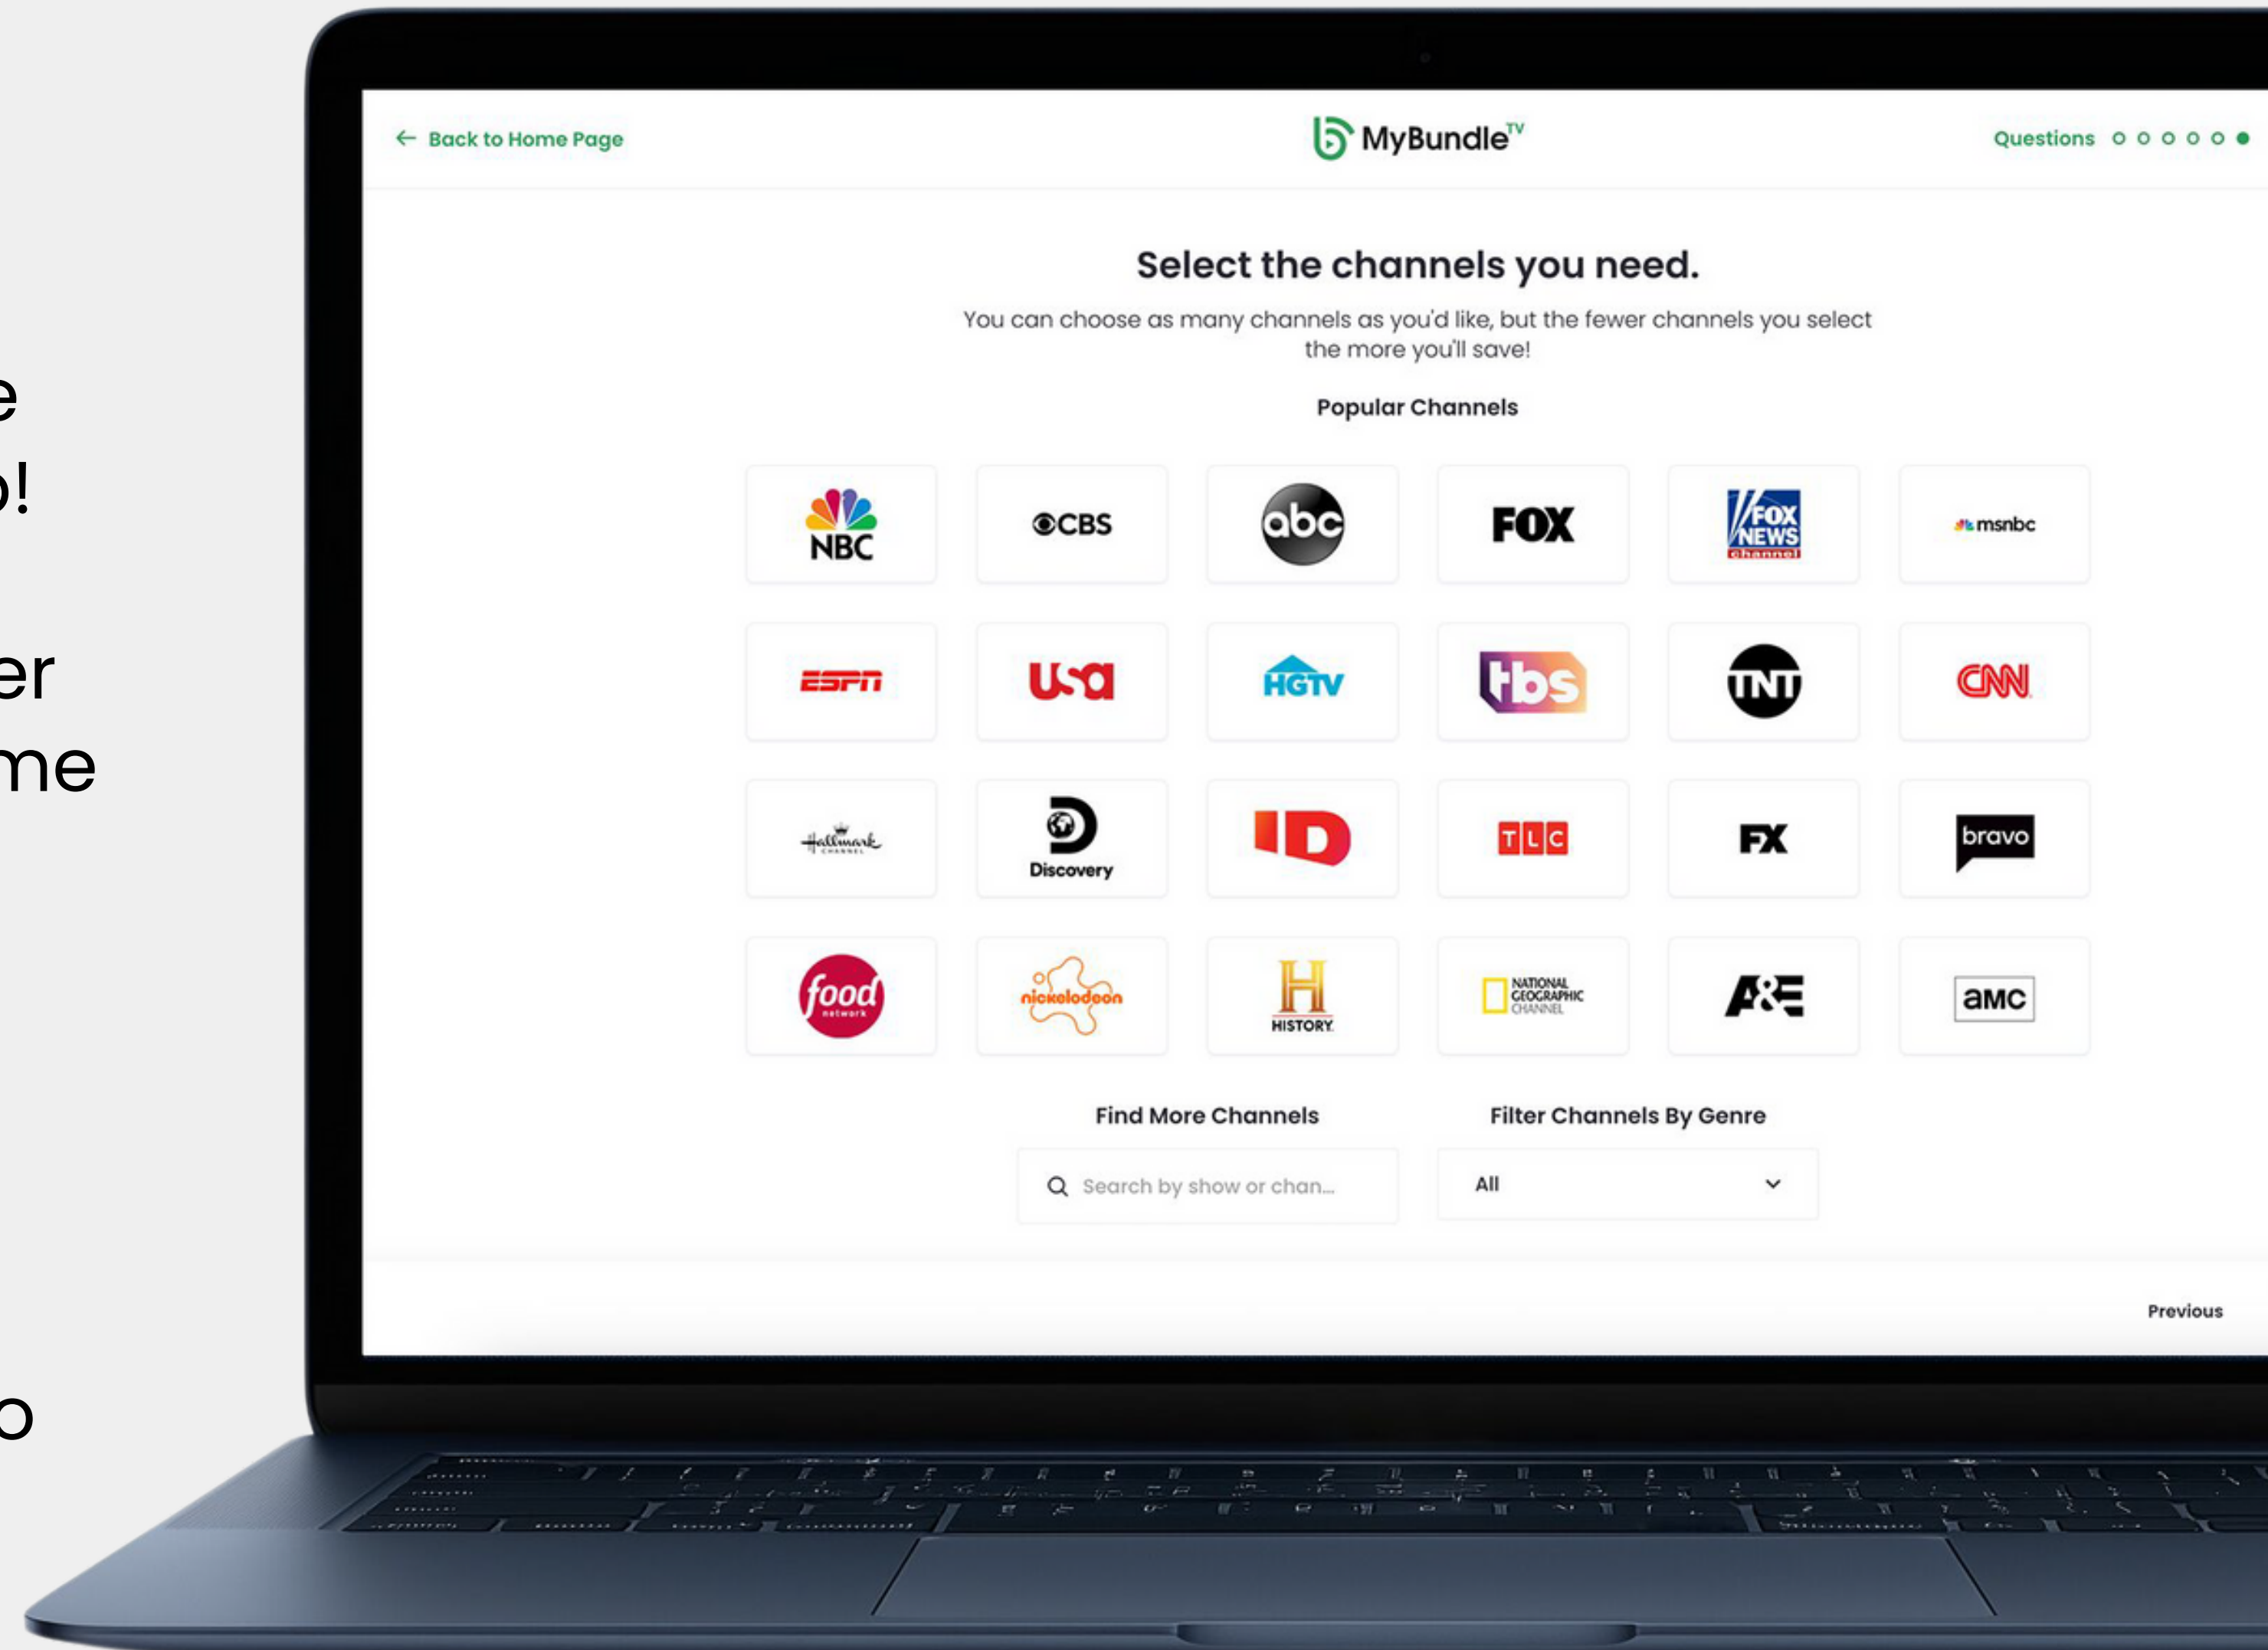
e
p!

er
me

o

← Back to Home Page

MyBundle$^{TV}$

Questions

Select the channels you need.

You can choose as many channels as you'd like, but the fewer channels you select the more you'll save!

Popular Channels

NBC
CBS
abc
FOX
FOX NEWS channel
msnbc

ESPN
USA
HGTV
tbs
TNT
CNN

Hallmark CHANNEL
Discovery
ID
TLC
FX
bravo

food network
nickelodeon
HISTORY
NATIONAL GEOGRAPHIC CHANNEL
A&E
amc

Find More Channels

Search by show or chan...

Filter Channels By Genre

All

Previous